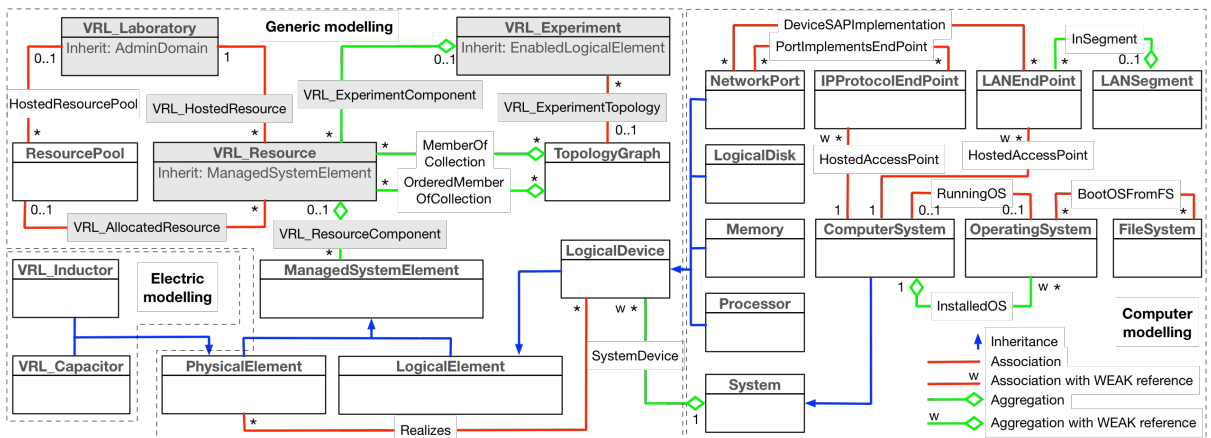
Generic modelling

VRL_Laboratory
Inherit: AdminDomain

VRL_Experiment
Inherit: EnabledLogicalElement

0..1
1
0..1
*

HostedResourcePool
VRL_HostedResource
VRL_ExperimentComponent
VRL_ExperimentTopology

*
*
*
0..1

ResourcePool

VRL_Resource
Inherit: ManagedSystemElement

MemberOf Collection
OrderedMember OfCollection

TopologyGraph

*
*
*
*

0..1
*
0..1

VRL_AllocatedResource
VRL_ResourceComponent

*

VRL_Inductor
Electric modelling
ManagedSystemElement
VRL_Capacitor
PhysicalElement
LogicalElement
LogicalDevice

*
w *

SystemDevice

*

Realizes

DeviceSAPImplementation
PortImplementsEndPoint
InSegment

*
*
*
*
*
0..1

NetworkPort
IPProtocolEndPoint
LANEndPoint
LANSegment

w *
w *

LogicalDisk
HostedAccessPoint
HostedAccessPoint

1
1

RunningOS
BootOSFromFS

0..1
0..1
*
*

Memory
ComputerSystem
OperatingSystem
FileSystem

1
w *

InstalledOS

Processor

Computer modelling

System

1

Inheritance
Association
w
Association with WEAK reference
Aggregation
w
Aggregation with WEAK reference